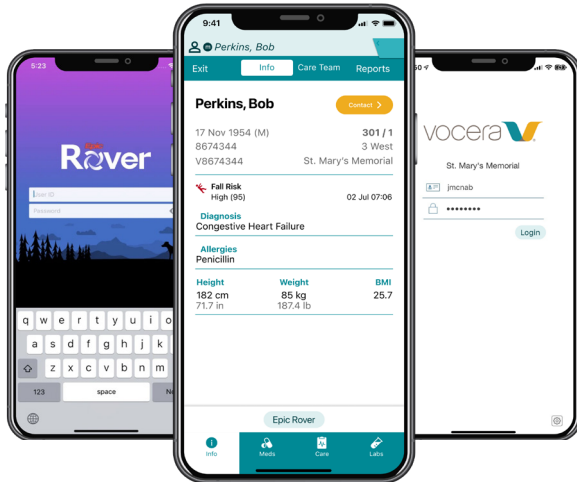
5:23

Epic
Rover

User ID
Password

q w e r t y u i o
a s d f g h j k
z x c v b n
123 space Ne

9:41
Perkins, Bob
Exit Info Care Team Reports

Perkins, Bob
Contact >
17 Nov 1954 (M) 301 / 1
8674344 3 West
V8674344 St. Mary's Memorial

Fall Risk
High (95) 02 Jul 07:06

Diagnosis
Congestive Heart Failure

Allergies
Penicillin

| Height | Weight | BMI |
|---|---|---|
| 182 cm | 85 kg | 25.7 |
| 71.7 in | 187.4 lb | |

Epic Rover
Info Meds Care Labs

vocera
St. Mary's Memorial
jmcnab
••••••••
Login